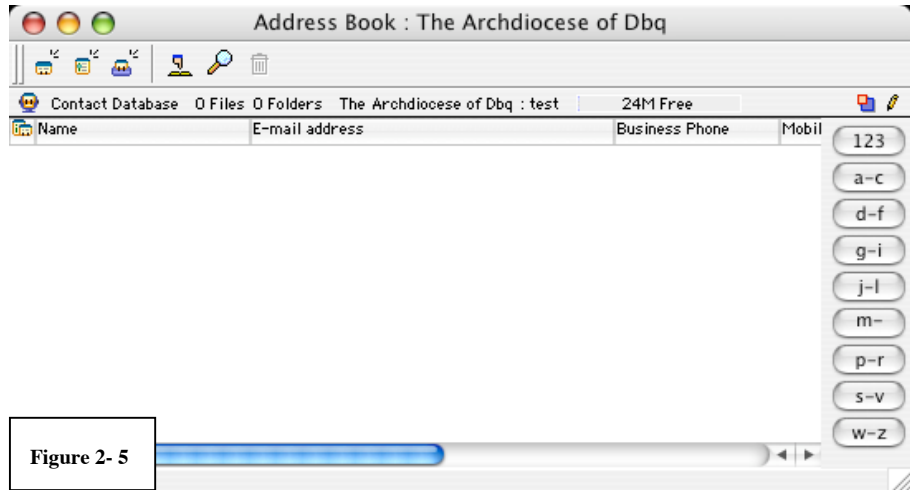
Address Book : The Archdiocese of Dbq

Contact Database 0 Files 0 Folders The Archdiocese of Dbq : test 24M Free

| Name | E-mail address | Business Phone | Mobil |
|---|---|---|---|

123
a-c
d-f
g-i
j-l
m-
p-r
s-v
w-z

Figure 2- 5